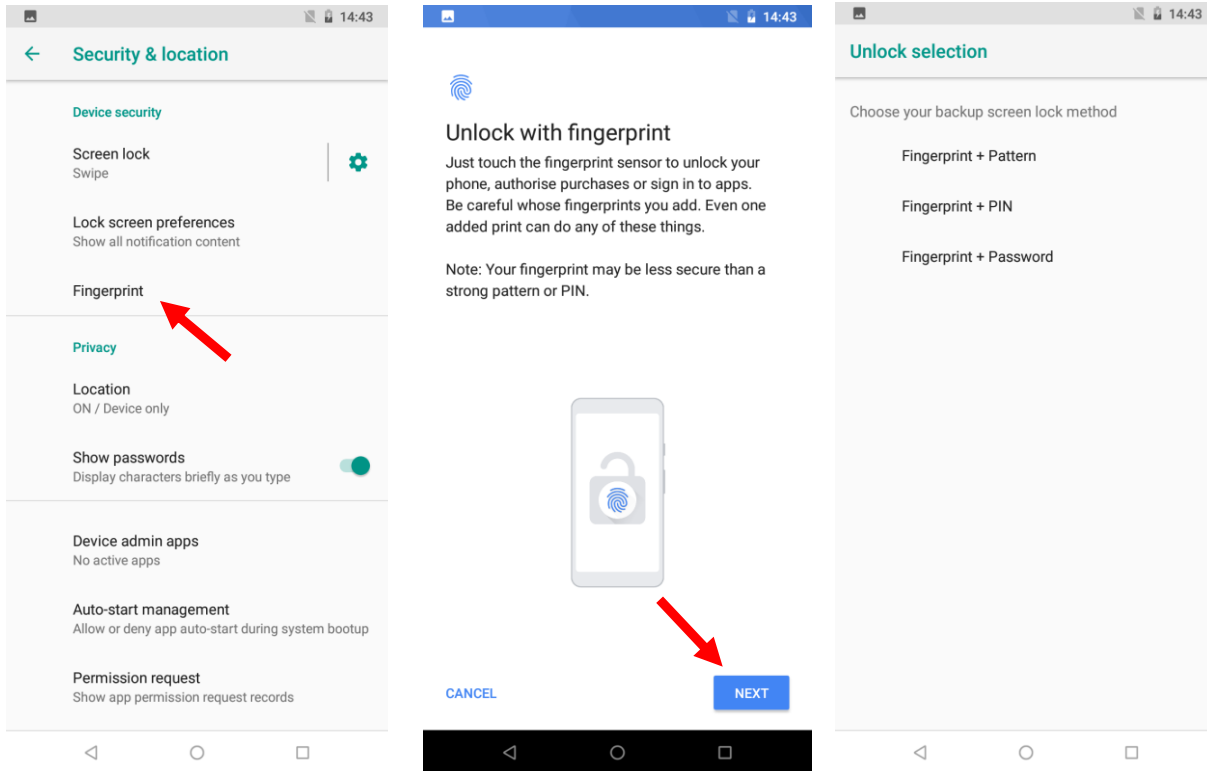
14:43

Security & location

Device security

Screen lock
Swipe

Lock screen preferences
Show all notification content

Fingerprint

Privacy

Location
ON / Device only

Show passwords
Display characters briefly as you type

Device admin apps
No active apps

Auto-start management
Allow or deny app auto-start during system bootup

Permission request
Show app permission request records

14:43

Unlock with fingerprint

Just touch the fingerprint sensor to unlock your phone, authorise purchases or sign in to apps. Be careful whose fingerprints you add. Even one added print can do any of these things.

Note: Your fingerprint may be less secure than a strong pattern or PIN.

CANCEL

NEXT

14:43

Unlock selection

Choose your backup screen lock method

Fingerprint + Pattern

Fingerprint + PIN

Fingerprint + Password